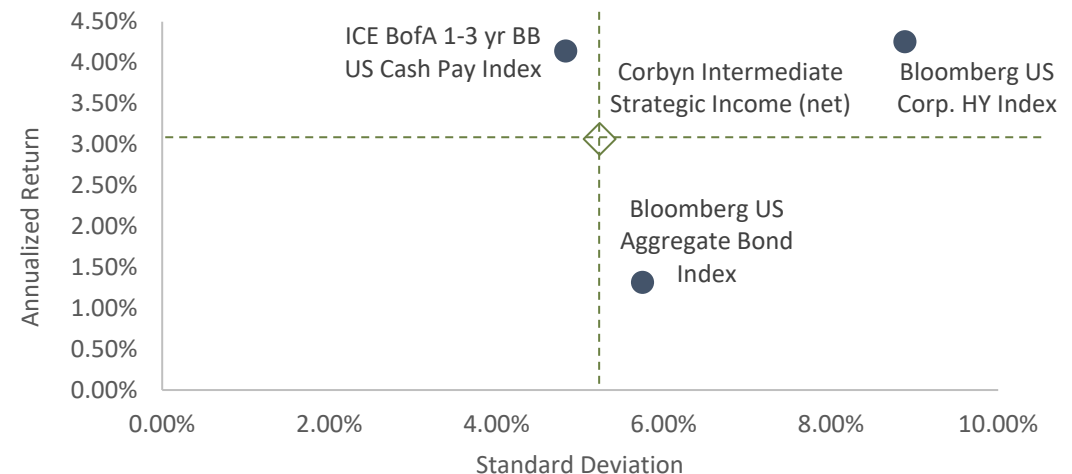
4.50%
4.00%
3.50%
3.00%
2.50%
2.00%
1.50%
1.00%
0.50%
0.00%

Annualized Return

ICE BofA 1-3 yr BB US Cash Pay Index

Corbyn Intermediate Strategic Income (net)

Bloomberg US Corp. HY Index

Bloomberg US Aggregate Bond Index

0.00%
2.00%
4.00%
6.00%
8.00%
10.00%

Standard Deviation